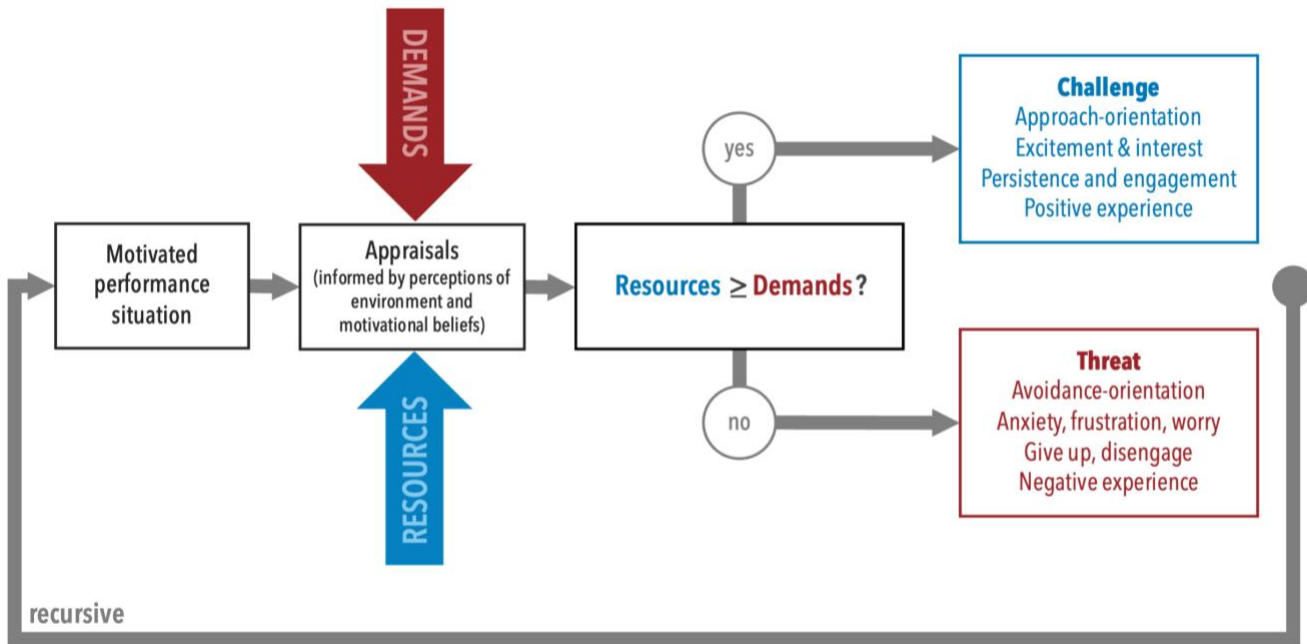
DEMANDS

Motivated performance situation

Appraisals (informed by perceptions of environment and motivational beliefs)

RESOURCES

Resources $\geq$ Demands?

yes

no

Challenge
Approach-orientation
Excitement & interest
Persistence and engagement
Positive experience

Threat
Avoidance-orientation
Anxiety, frustration, worry
Give up, disengage
Negative experience

recursive